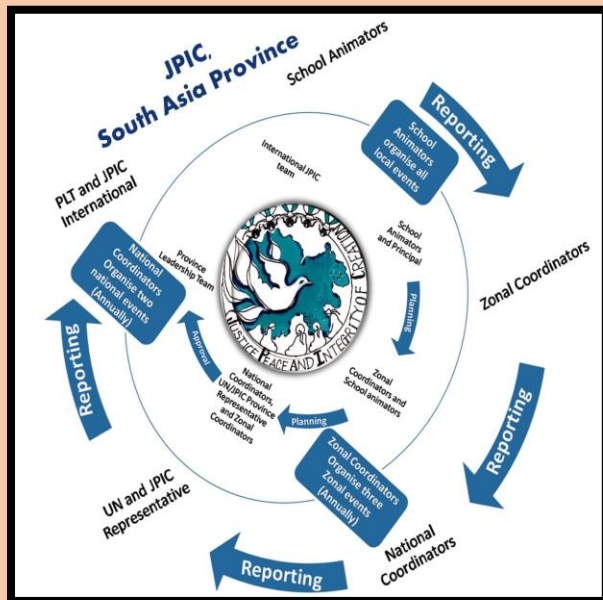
JPIC, South Asia Province

School Animators

Reporting

School Animators organise all local events

International JPIC team

PLT and JPIC International

School Animators and Principal

Zonal Coordinators

National Coordinators Organise two national events (Annually)

Province Leadership Team

Planning

Approval

Zonal Coordinators and School animators

JUSTICE PEACE AND INTEGRITY OF CREATION

Reporting

National Coordinators, UN/JPIC Province Representative and Zonal Coordinators

Planning

Reporting

Zonal Coordinators Organise three Zonal events (Annually)

Reporting

UN and JPIC Representative

National Coordinators

Reporting